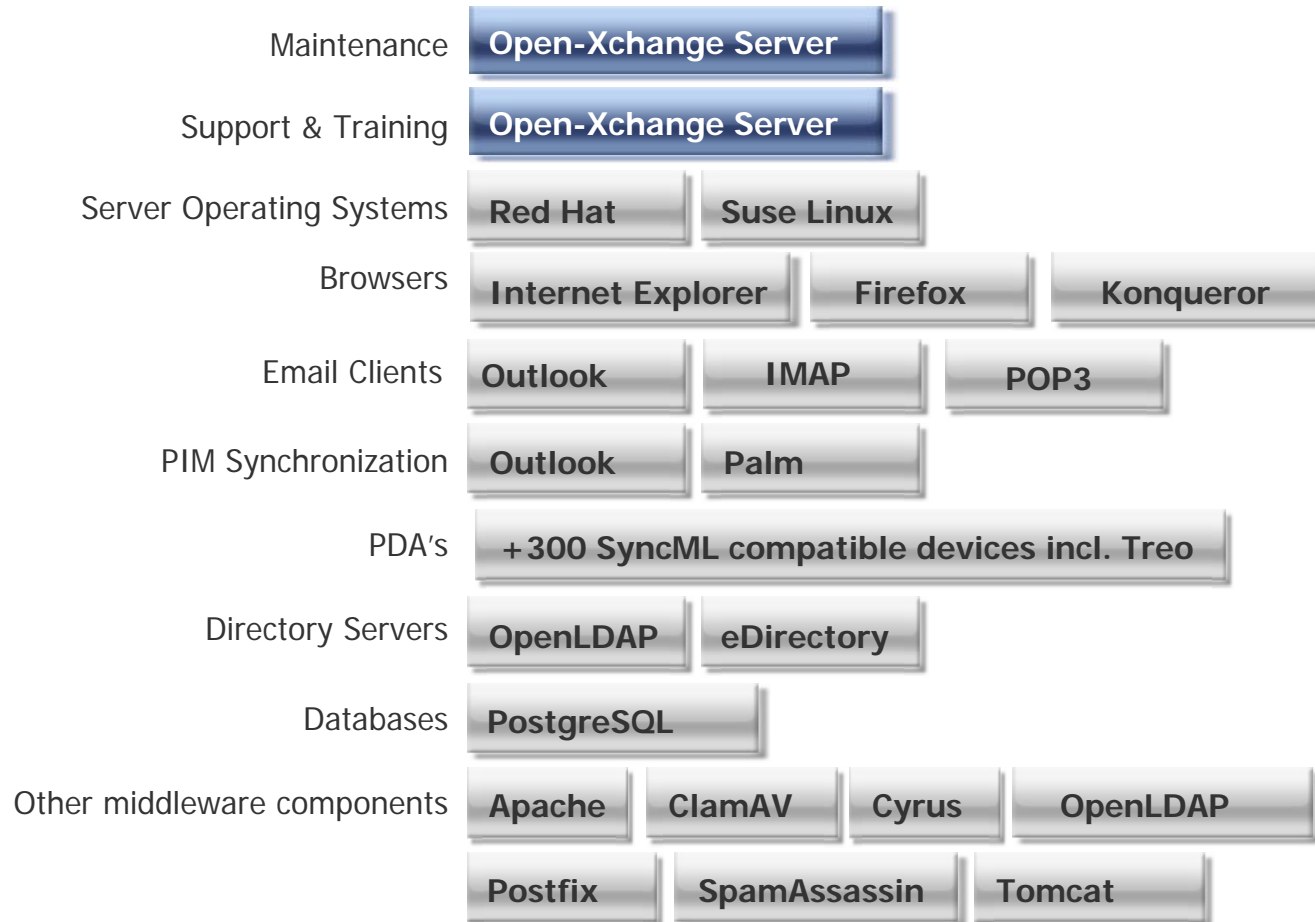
Maintenance Open-Xchange Server

Support & Training Open-Xchange Server

Server Operating Systems Red Hat Suse Linux

Browsers Internet Explorer Firefox Konqueror

Email Clients Outlook IMAP POP3

PIM Synchronization Outlook Palm

PDA's +300 SyncML compatible devices incl. Treo

Directory Servers OpenLDAP eDirectory

Databases PostgreSQL

Other middleware components Apache ClamAV Cyrus OpenLDAP

Postfix SpamAssassin Tomcat